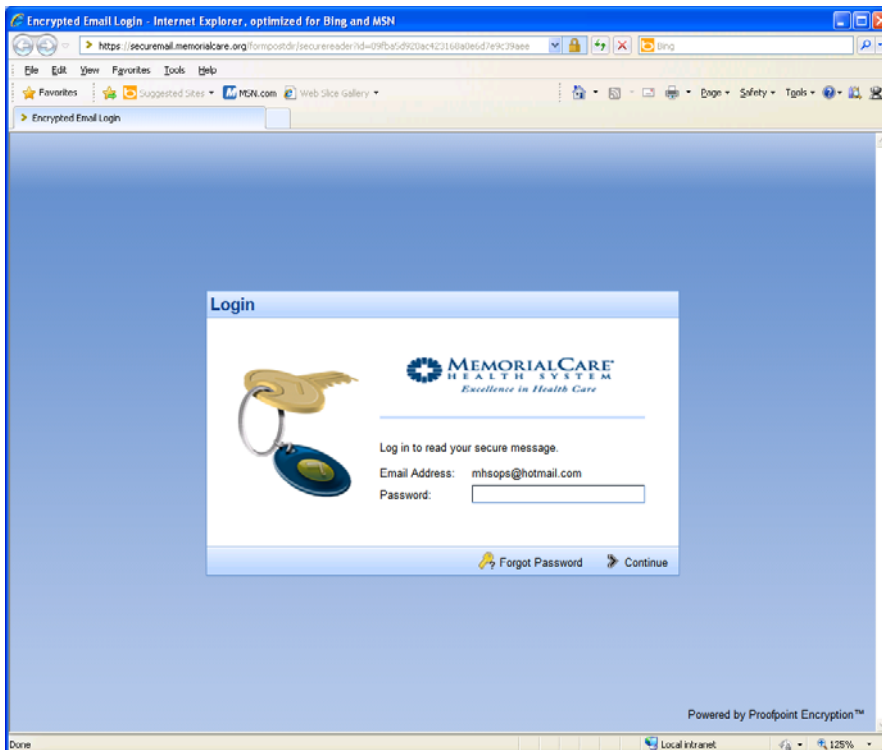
Encrypted Email Login - Internet Explorer, optimized for Bing and MSN

https://securemail.memorialcare.org/formpostdir/securereader?id=09fba5d920ac423168a0e6d7e9c39aee

Bing

File Edit View Favorites Tools Help

Favorites Suggested Sites MSN.com Web Slice Gallery

Page Safety Tools

Encrypted Email Login

Login

MEMORIALCARE HEALTH SYSTEM
Excellence in Health Care

Log in to read your secure message.

Email Address: mhsops@hotmail.com

Password:

Forgot Password Continue

Powered by Proofpoint Encryption™

Done

Local intranet

125%